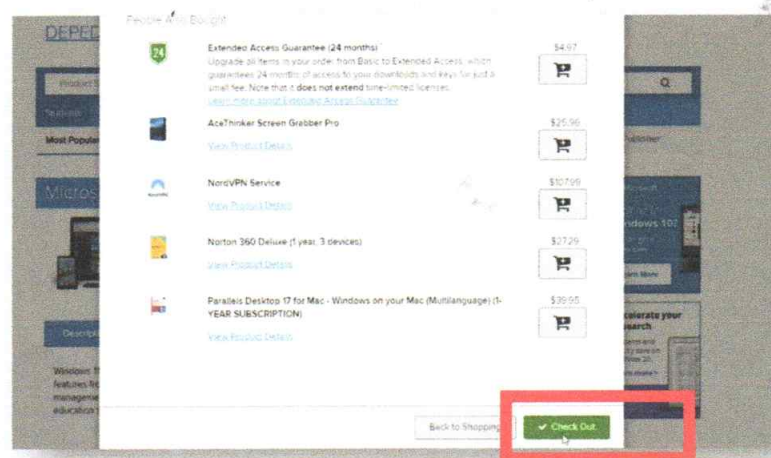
People Also Bought

24

Extended Access Guarantee (24 months)

Upgrade all items in your order from Basic to Extended Access, which guarantees 24 months of access to your downloads and keys for just a small fee. Note that it does not extend time-limited licenses.

Learn more about Extended Access Guarantee

$4.97

AceThinker Screen Grabber Pro

View Product Details

$25.96

NordVPN Service

View Product Details

$107.99

Norton 360 Deluxe (1 year, 3 devices)

View Product Details

$27.29

Parallels Desktop 17 for Mac - Windows on your Mac (Multilanguage) (1-YEAR SUBSCRIPTION)

View Product Details

$39.95

Back to Shopping

✔ Check Out

DEPEC

Product S

Features

Most Popular

Micros

Descript

Windows 1
features fo
managem
education

Popular

Microsoft

ndows 10

arn More

celebrate your
search